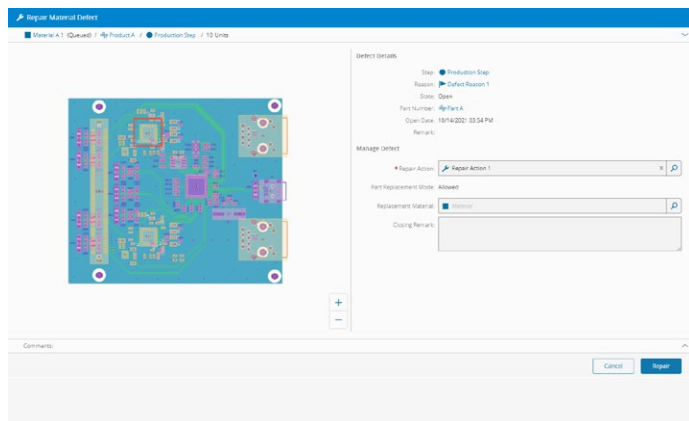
Repair Material Defect

Material A 1 (Queued) / Product A / Production Step / 10 Units

Defect Details

Step: Production Step

Reason: Defect Reason 1

State: Open

Part Number: Part A

Open Date: 10/14/2021 03:54 PM

Remark:

Manage Defect

* Repair Action: Repair Action 1

Part Replacement Mode: Allowed

Replacement Material: Material

Closing Remark:

+

−

Comments

Cancel

Repair